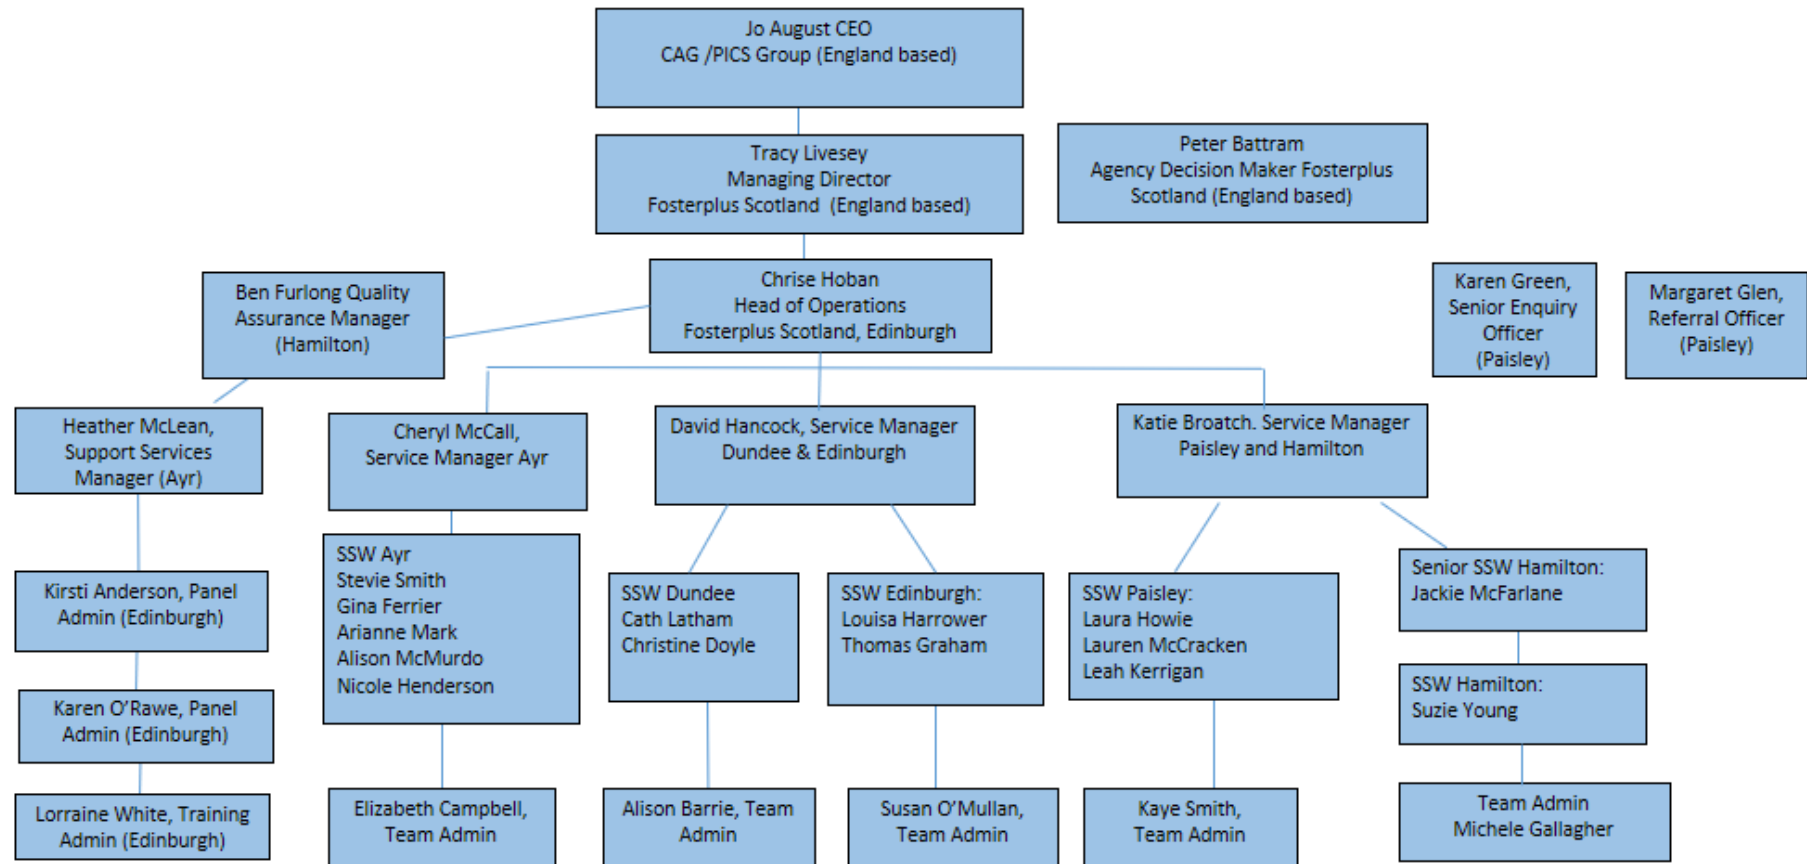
Jo August CEO
CAG /PICS Group (England based)

Tracy Livesey
Managing Director
Fosterplus Scotland (England based)

Peter Battram
Agency Decision Maker Fosterplus Scotland (England based)

Ben Furlong Quality Assurance Manager (Hamilton)

Chrise Hoban
Head of Operations
Fosterplus Scotland, Edinburgh

Karen Green, Senior Enquiry Officer (Paisley)

Margaret Glen, Referral Officer (Paisley)

Heather McLean, Support Services Manager (Ayr)

Cheryl McCall, Service Manager Ayr

David Hancock, Service Manager Dundee & Edinburgh

Katie Broatch. Service Manager Paisley and Hamilton

Kirsti Anderson, Panel Admin (Edinburgh)

SSW Ayr
Stevie Smith
Gina Ferrier
Arianne Mark
Alison McMurdo
Nicole Henderson

SSW Dundee
Cath Latham
Christine Doyle

SSW Edinburgh:
Louisa Harrower
Thomas Graham

SSW Paisley:
Laura Howie
Lauren McCracken
Leah Kerrigan

Senior SSW Hamilton:
Jackie McFarlane

Karen O'Rawe, Panel Admin (Edinburgh)

SSW Hamilton:
Suzie Young

Lorraine White, Training Admin (Edinburgh)

Elizabeth Campbell, Team Admin

Alison Barrie, Team Admin

Susan O'Mullan, Team Admin

Kaye Smith, Team Admin

Team Admin
Michele Gallagher